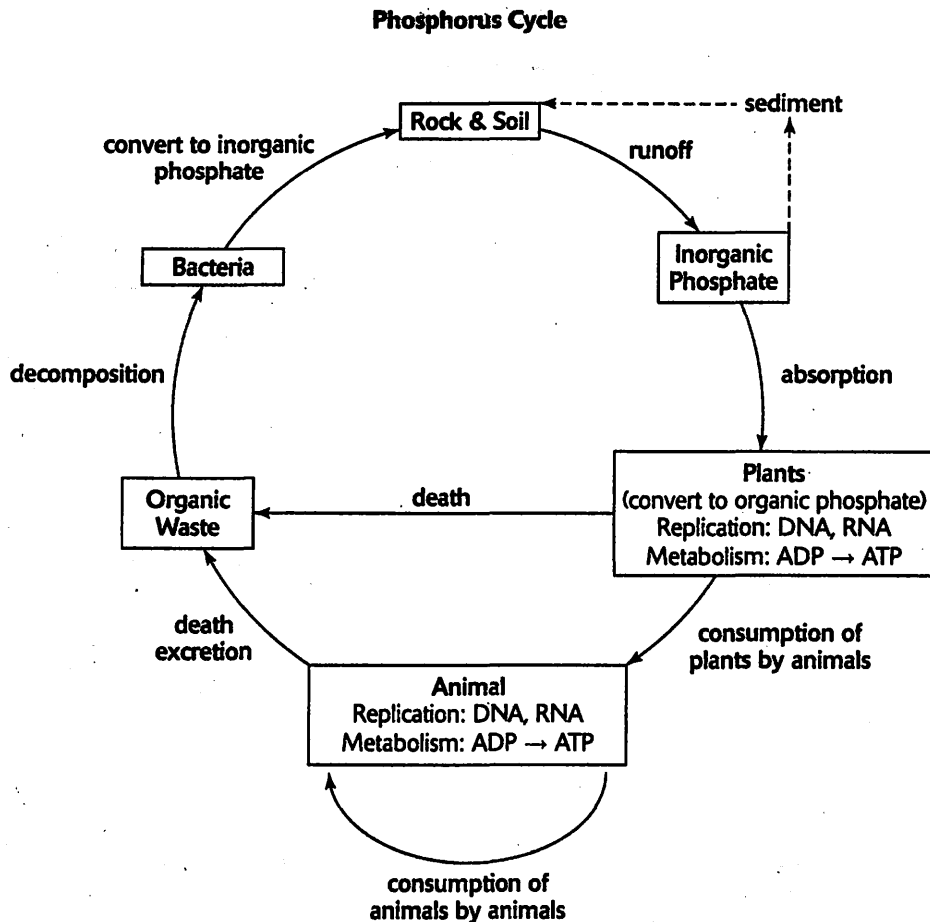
Phosphorus Cycle

Rock & Soil

sediment

convert to inorganic phosphate

runoff

Inorganic Phosphate

Bacteria

decomposition

absorption

Plants
(convert to organic phosphate)
Replication: DNA, RNA
Metabolism: ADP $\rightarrow$ ATP

Organic Waste

death

death
excretion

consumption of plants by animals

Animal
Replication: DNA, RNA
Metabolism: ADP $\rightarrow$ ATP

consumption of animals by animals